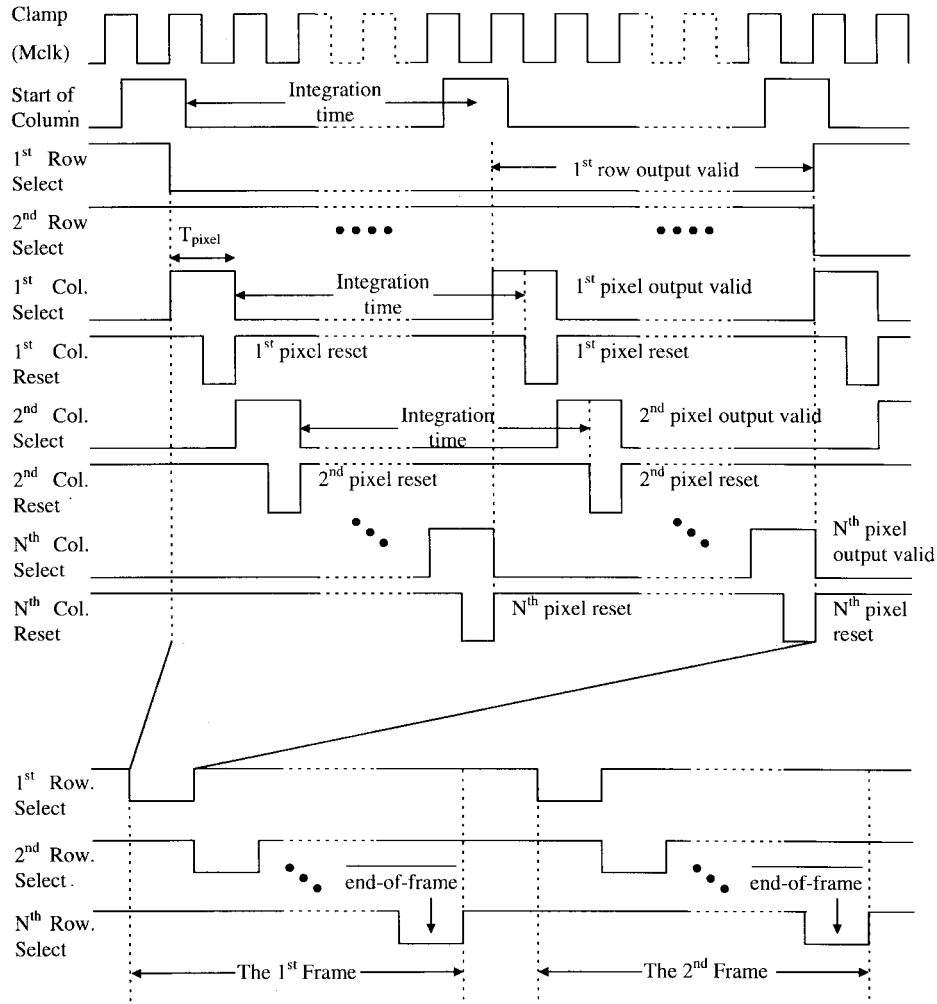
Clamp
(Mclk)

Start of Column

Integration time

$1^{st}$ Row Select

$1^{st}$ row output valid

$2^{nd}$ Row Select

$T_{pixel}$

$1^{st}$ Col. Select

Integration time

$1^{st}$ pixel output valid

$1^{st}$ Col. Reset

$1^{st}$ pixel reset

$1^{st}$ pixel reset

$2^{nd}$ Col. Select

Integration time

$2^{nd}$ pixel output valid

$2^{nd}$ Col. Reset

$2^{nd}$ pixel reset

$2^{nd}$ pixel reset

$N^{th}$ Col. Select

$N^{th}$ pixel output valid

$N^{th}$ Col. Reset

$N^{th}$ pixel reset

$N^{th}$ pixel reset

$1^{st}$ Row. Select

$2^{nd}$ Row. Select

end-of-frame

end-of-frame

$N^{th}$ Row. Select

The $1^{st}$ Frame

The $2^{nd}$ Frame